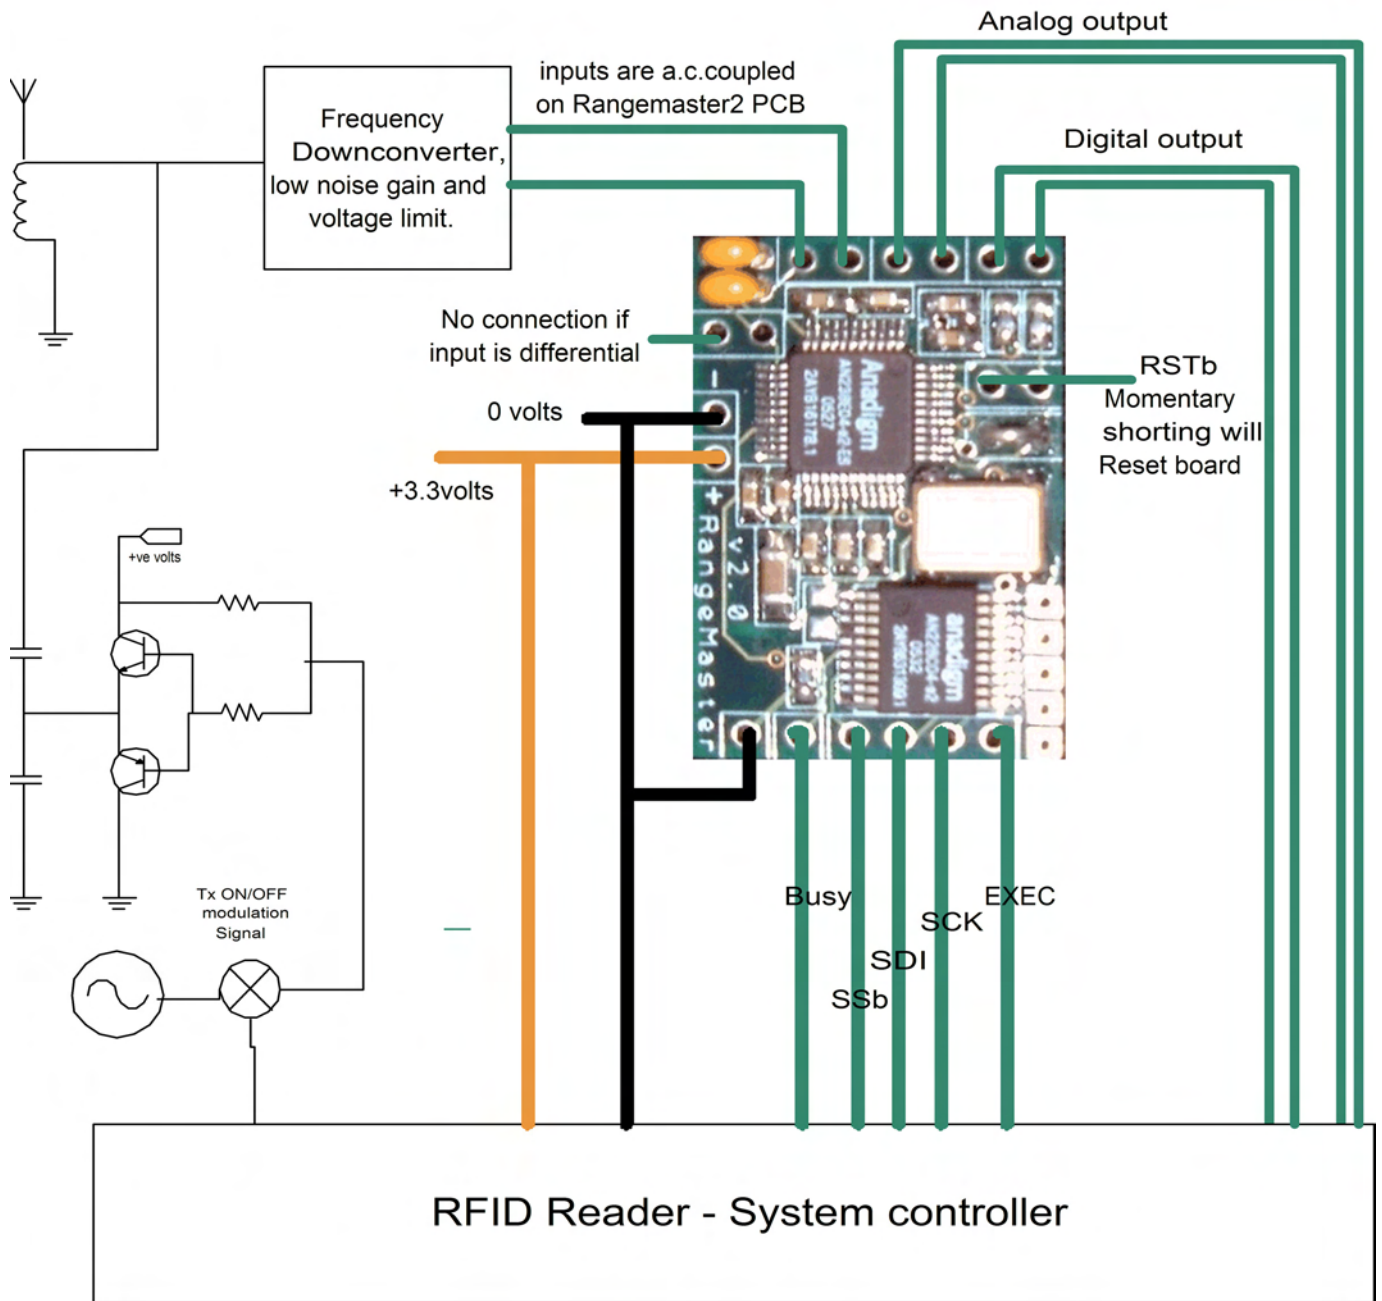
Analog output

Frequency Downconverter, low noise gain and voltage limit.

inputs are a.c.coupled on Rangemaster2 PCB

Digital output

No connection if input is differential

RSTb Momentary shorting will Reset board

0 volts

+3.3volts

Anadigm

Anadigm

- + RangeMaster v2.0

+ve volts

Tx ON/OFF modulation Signal

Busy

EXEC

SCK

SDI

SSb

RFID Reader - System controller